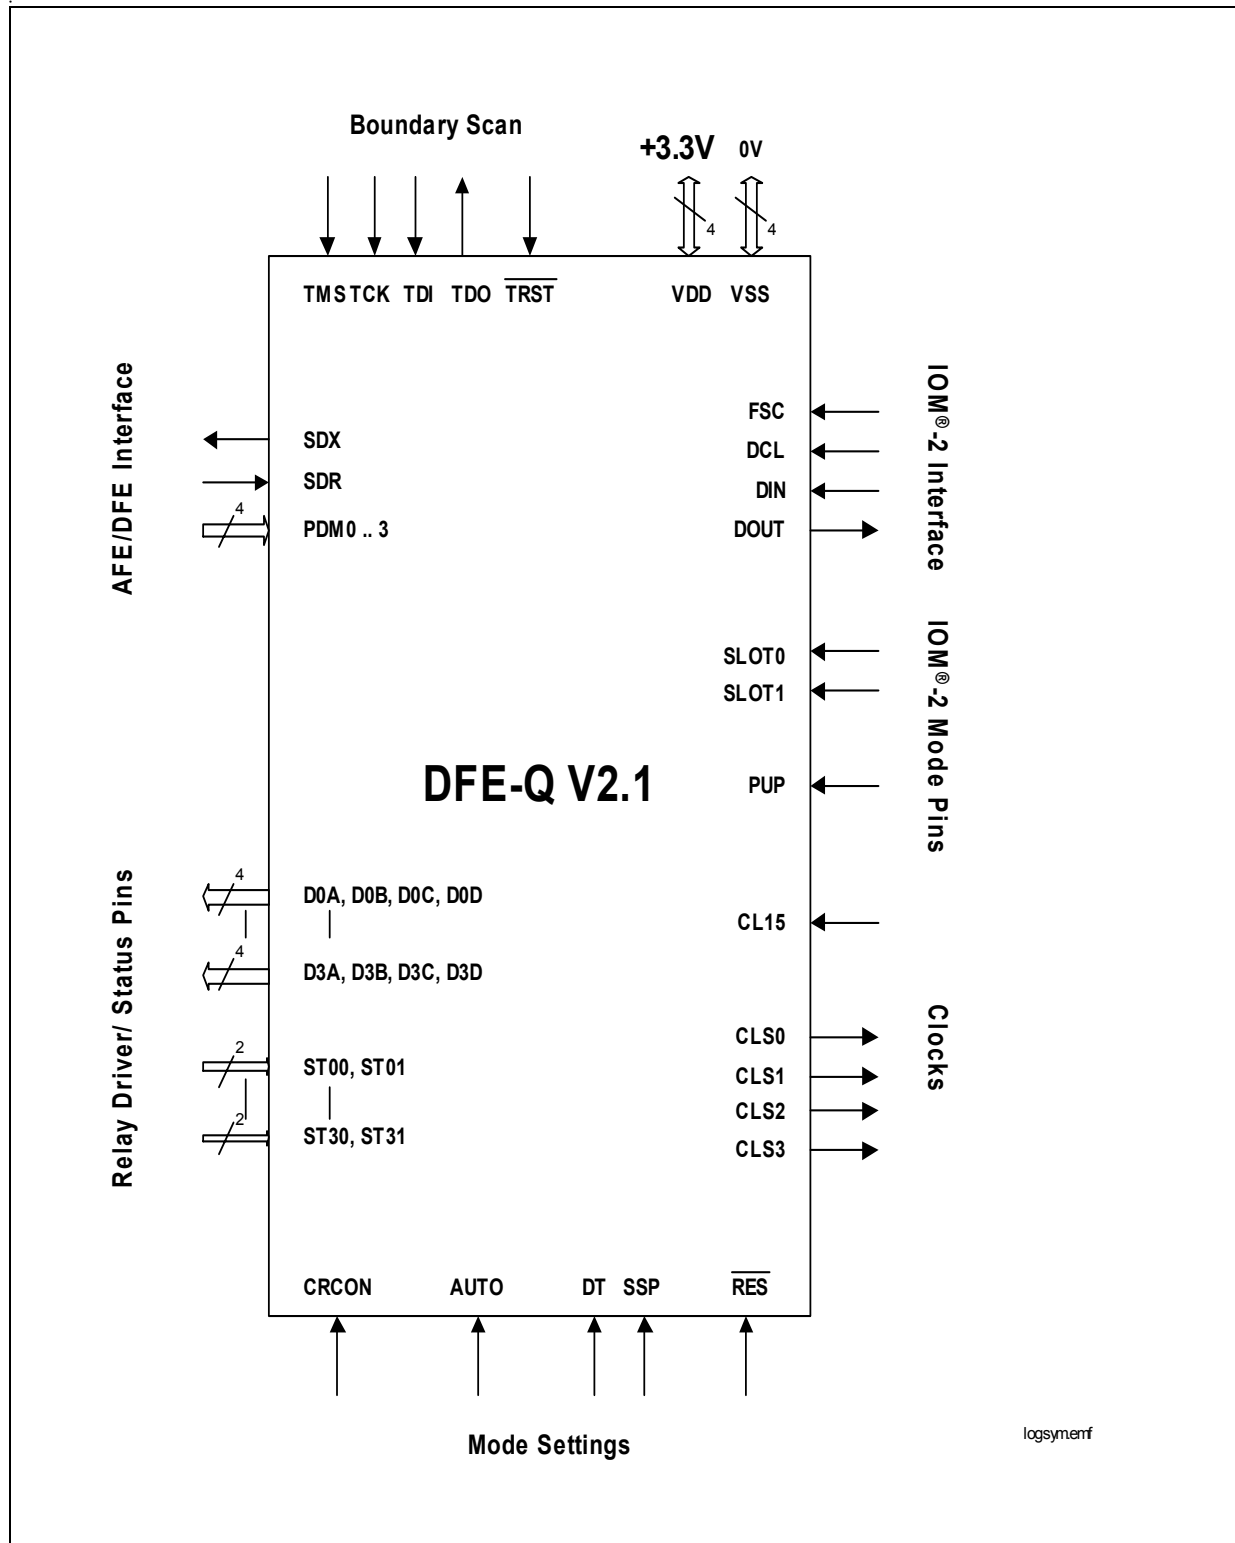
Boundary Scan

+3.3V 0V

4 4

TMS TCK TDI TDO $\overline{TRST}$ VDD VSS

AFE/DFE Interface

SDX
SDR
4
PDM0 .. 3

IOM®-2 Interface

FSC
DCL
DIN
DOUT

IOM®-2 Mode Pins

SLOT0
SLOT1

DFE-Q V2.1

PUP

Relay Driver/ Status Pins

4
D0A, D0B, D0C, D0D
4
D3A, D3B, D3C, D3D

CL15

Clocks

CLS0
CLS1
CLS2
CLS3

2
ST00, ST01
2
ST30, ST31

CRCON AUTO DT SSP $\overline{RES}$

Mode Settings

logsym.emf